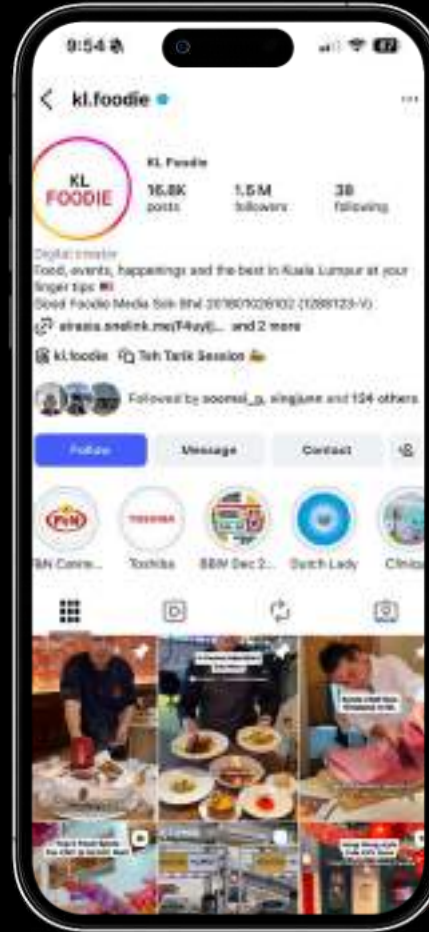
9:54

kl.foodie

KL FOODIE

KL Foodie

16.8K posts

1.5M followers

38 following

Digital creator

Food, events, happenings and the best in Kuala Lumpur at your finger tips 🇲🇾

Good Foodie Media Sdn Bhd 201807026102 (1288123-V)

airasia.onelink.me/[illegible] and 2 more

kl.foodie

Teh Tarik Session

Followed by soomei_g, singjune and 124 others

Follow

Message

Contact

TbN Conne...

Toshiba

BBM Dec 2...

Dutch Lady

Clinic

TOSHIBA